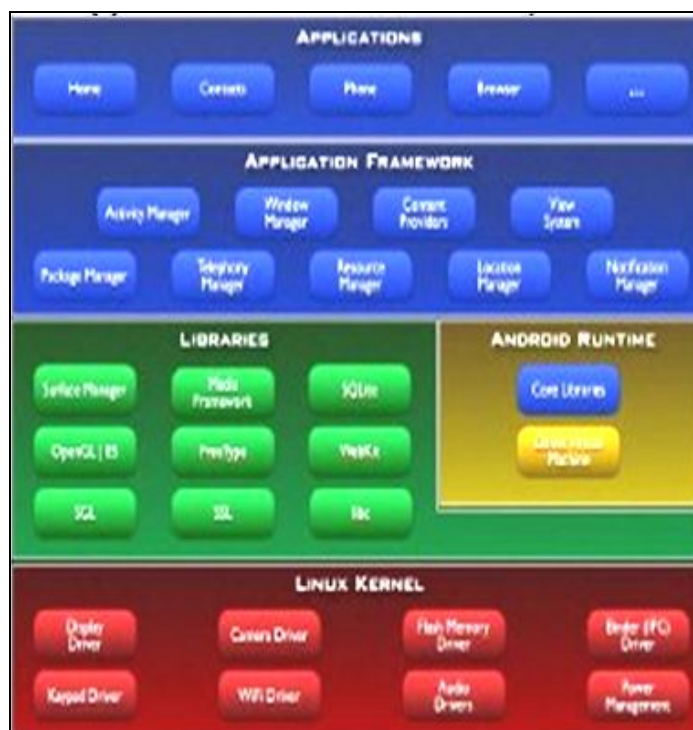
APPLICATIONS

Home

Contacts

Phone

Browser

...

APPLICATION FRAMEWORK

Activity Manager

Window Manager

Content Providers

View System

Package Manager

Telephony Manager

Resource Manager

Location Manager

Notification Manager

LIBRARIES

Surface Manager

Media Framework

SQLite

OpenGL | ES

FreeType

WebKit

SGL

SSL

libc

ANDROID RUNTIME

Core Libraries

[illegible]

LINUX KERNEL

Display Driver

Camera Driver

Flash Memory Driver

Binder (IPC) Driver

Keypad Driver

WiFi Driver

Audio Drivers

Power Management